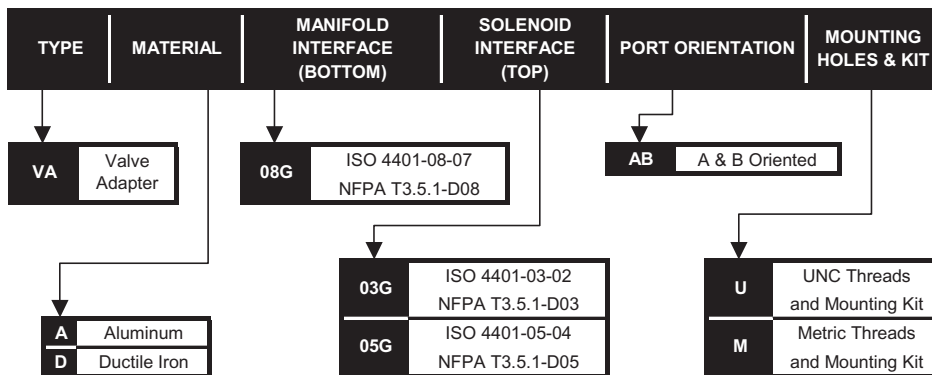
| TYPE | MATERIAL | MANIFOLD INTERFACE (BOTTOM) | SOLENOID INTERFACE (TOP) | PORT ORIENTATION | MOUNTING HOLES & KIT |
|---|---|---|---|---|---|

| VA | Valve Adapter |
|---|---|

| 08G | ISO 4401-08-07 NFPA T3.5.1-D08 |
|---|---|

| AB | A & B Oriented |
|---|---|

| A | Aluminum |
|---|---|
| D | Ductile Iron |

| 03G | ISO 4401-03-02 NFPA T3.5.1-D03 |
|---|---|
| 05G | ISO 4401-05-04 NFPA T3.5.1-D05 |

| U | UNC Threads and Mounting Kit |
|---|---|
| M | Metric Threads and Mounting Kit |